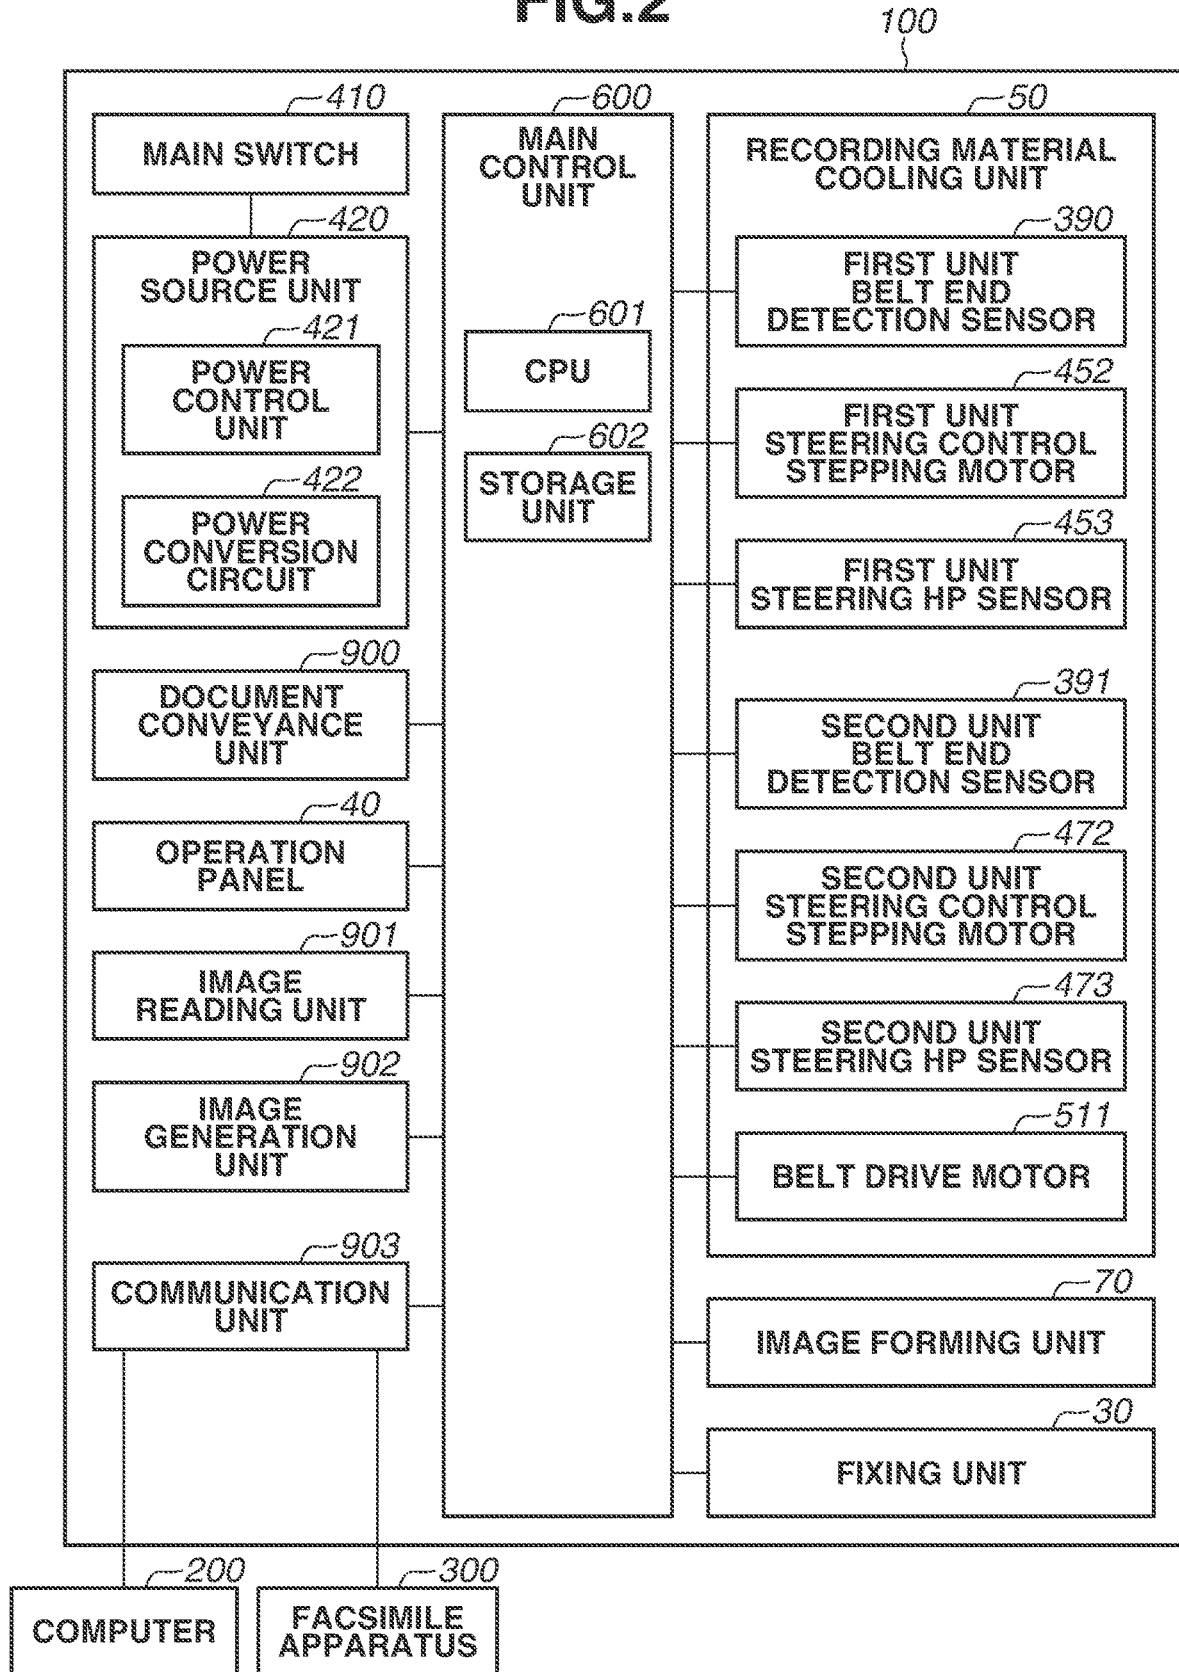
FIG.2

100

410
MAIN SWITCH

420
POWER SOURCE UNIT

421
POWER CONTROL UNIT

422
POWER CONVERSION CIRCUIT

900
DOCUMENT CONVEYANCE UNIT

40
OPERATION PANEL

901
IMAGE READING UNIT

902
IMAGE GENERATION UNIT

903
COMMUNICATION UNIT

600
MAIN CONTROL UNIT

601
CPU

602
STORAGE UNIT

50
RECORDING MATERIAL COOLING UNIT

390
FIRST UNIT BELT END DETECTION SENSOR

452
FIRST UNIT STEERING CONTROL STEPPING MOTOR

453
FIRST UNIT STEERING HP SENSOR

391
SECOND UNIT BELT END DETECTION SENSOR

472
SECOND UNIT STEERING CONTROL STEPPING MOTOR

473
SECOND UNIT STEERING HP SENSOR

511
BELT DRIVE MOTOR

70
IMAGE FORMING UNIT

30
FIXING UNIT

200
COMPUTER

300
FACSIMILE APPARATUS